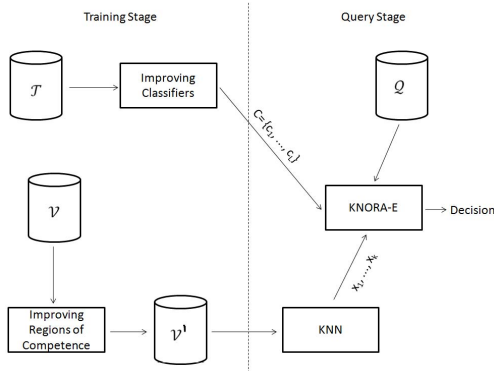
Training Stage

Query Stage

$\mathcal{T}$

Improving Classifiers

$\mathcal{Q}$

$C=\{c_1, \ldots, c_L\}$

$\mathcal{V}$

KNORA-E

Decision

$x_1, \ldots, x_k$

Improving Regions of Competence

$\mathcal{V}'$

KNN